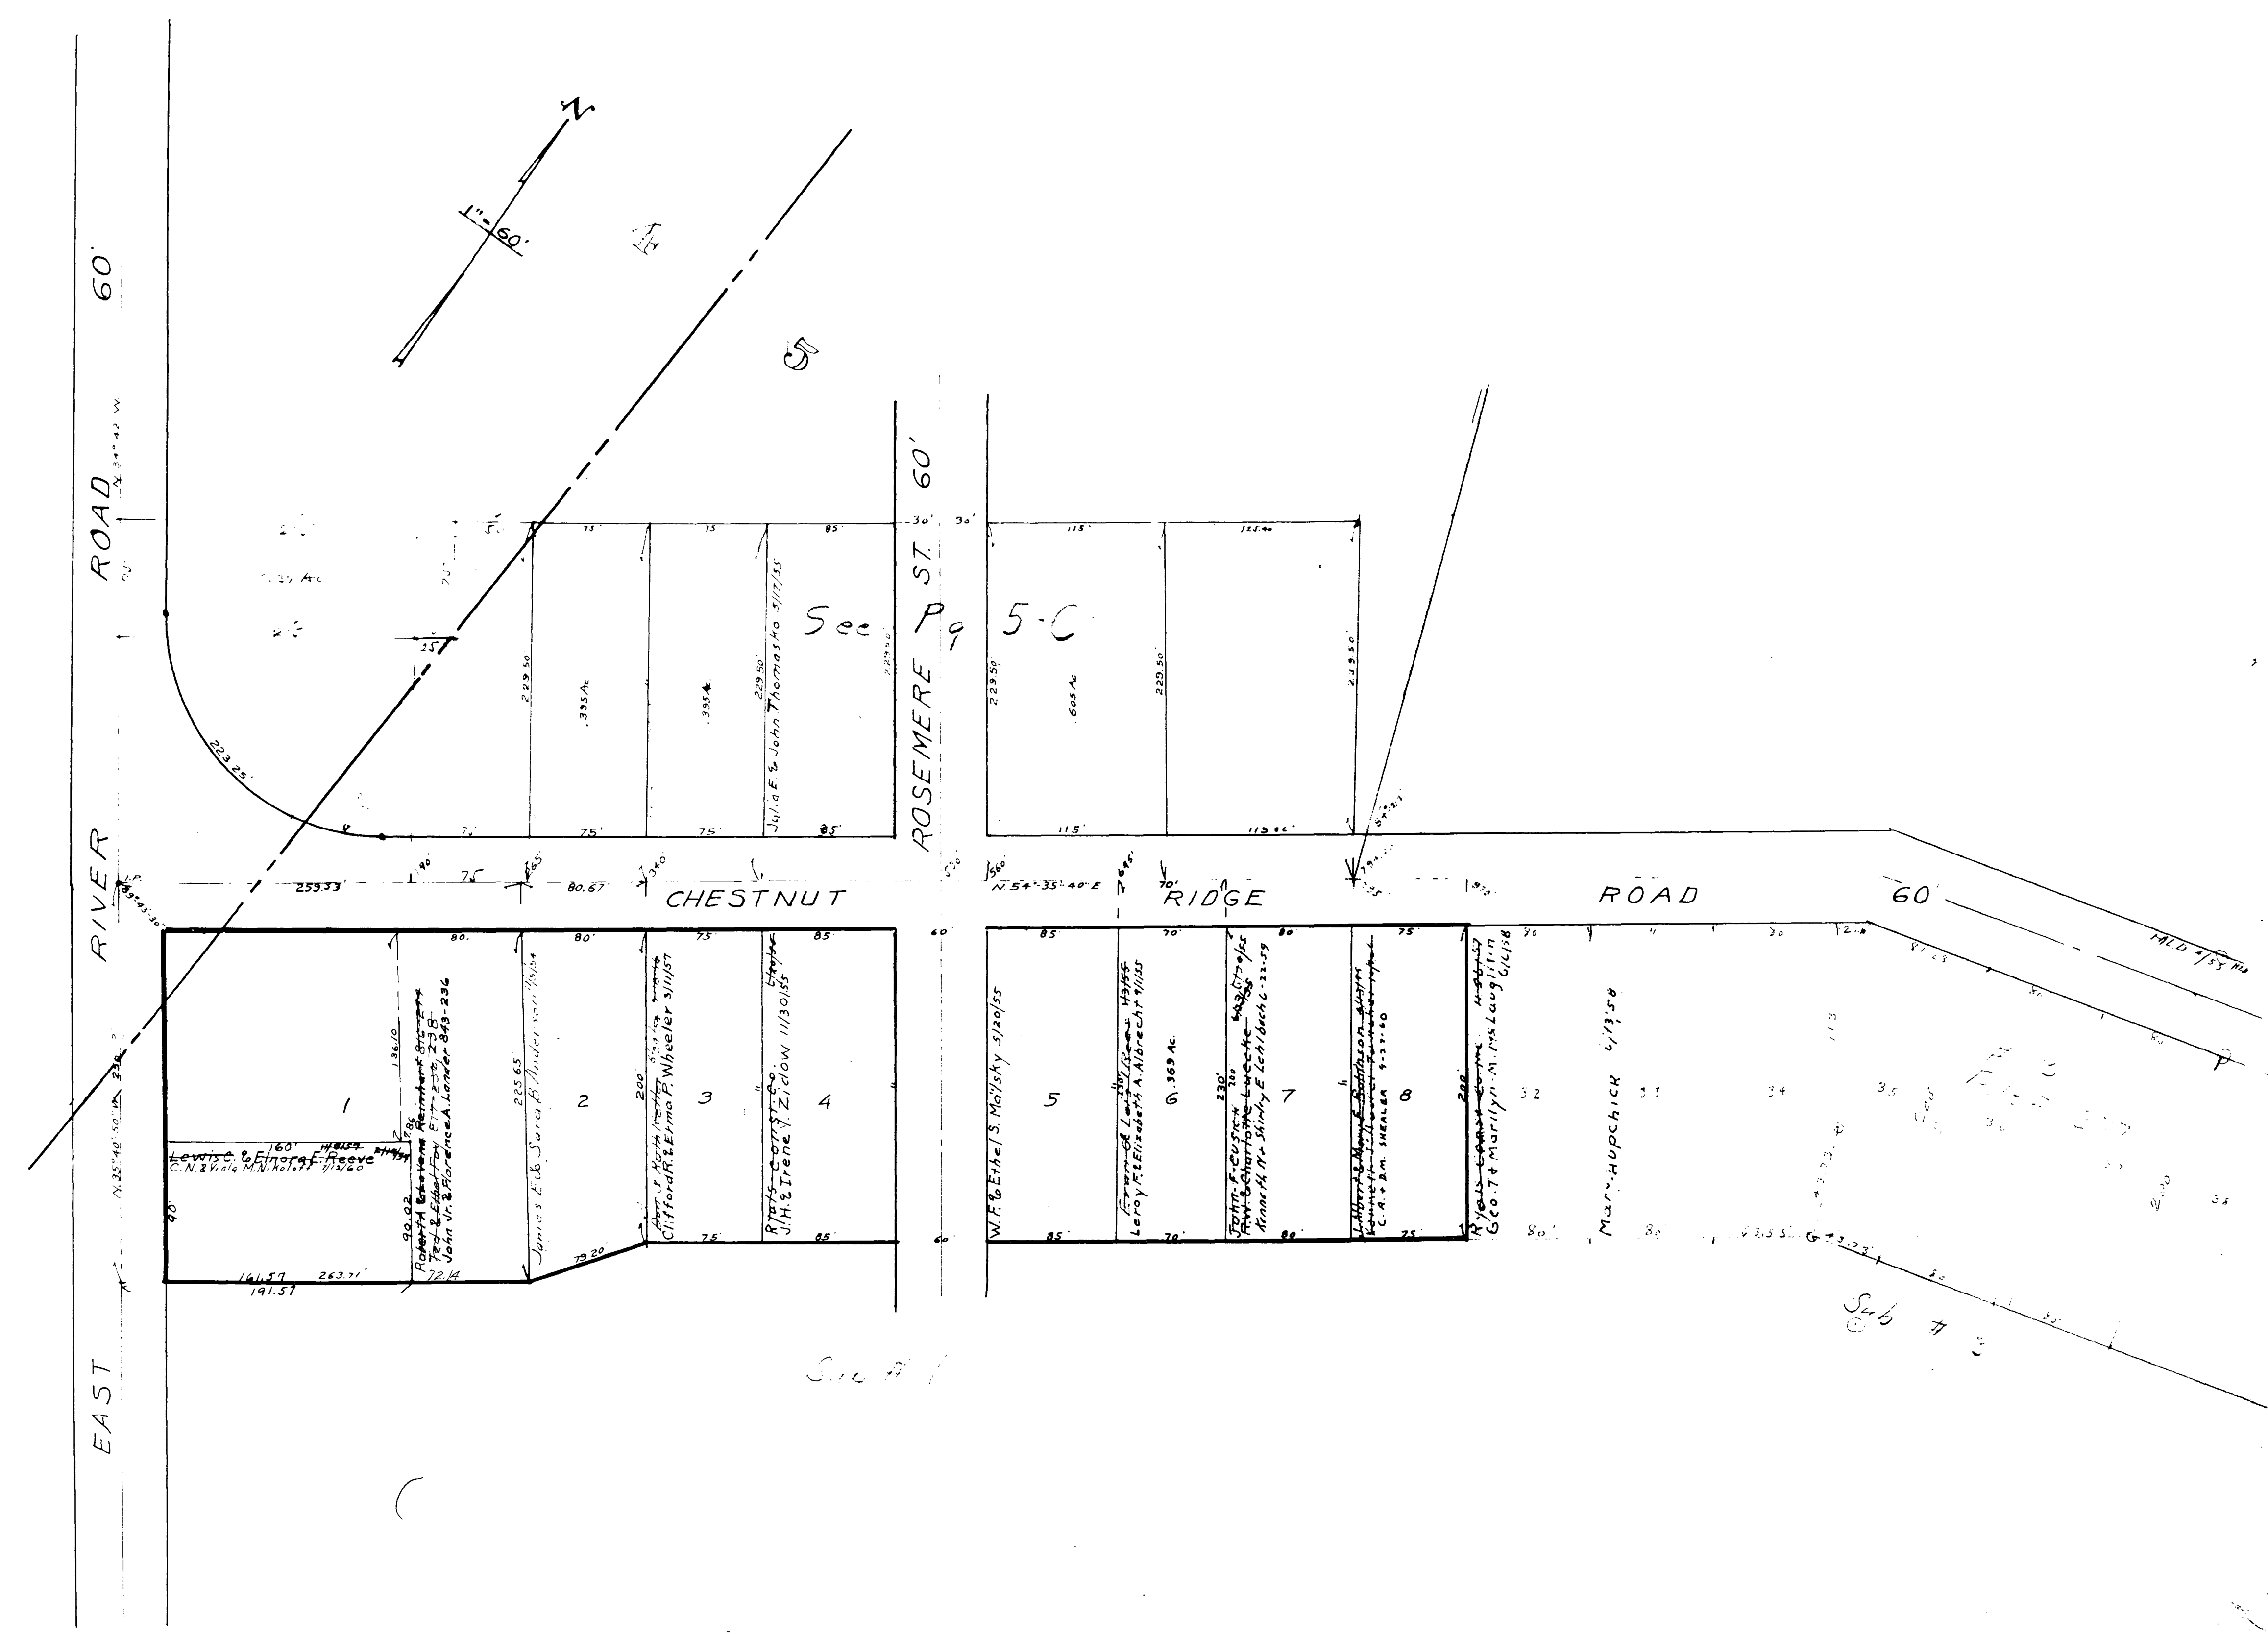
N

1" = 60'

EAST RIVER ROAD 60'

N.34°42'W

See Pg 5-C

ROSEMERE ST. 60'

75'
75
85
115'
125.40
229.50
.395 Ac
.395 Ac
.605 Ac
Julia E. & John Thomasko 3/17/55

223.25'

75'
75
85
115'
115.06'

CHESTNUT RIDGE ROAD 60'

259.33
75
80.67
N.54°35'40"E
70'

80.
80'
75
85
85
70
80
75

1
2
3
4
5
6
7
8

Lewis C. & Elnora E. Reeve
C.N. & Viola M. Nikolott 7/13/60
160'
136.10
Robert & Barbara Reinhart
John Jr. & Florence A. Lander 843-236
James E. & Sara B. Under
225.65
200
Clifford R. & Erma P. Wheeler 3/11/57
Ryals Const. Co.
J.H. & Irene Y. Zidow 11/30/55
W.F. & Ethel S. Malsky 5/20/55
Leroy F. & Elizabeth A. Albrecht 9/1/55
.369 Ac.
John F. Cusick
Kenneth H. & Shirley E. Lehlbach 6-22-59
C.R. & B.M. Shealer 9-27-60
Geo. T. & Marilyn M. McLaughlin 6/6/58
Mary Hupchick 6/13/58

32
33
34
35

90.02
72.14
161.57
263.71
191.57
79.20
75
85
85
70
80
75
80'
60
N.35°40'50"W

Sub #1
Sub #2

MLD 4/53